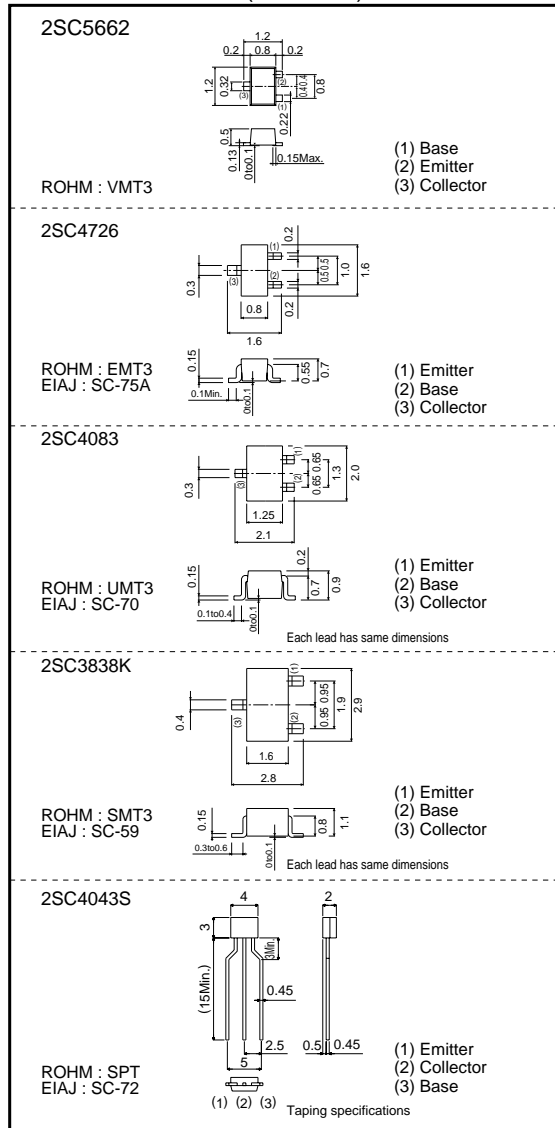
2SC5662

1.2
0.2 0.8 0.2
1.2
0.32
(1)
(2)
(3)
0.4 0.4
0.8
0.22
0.5
0.13
0to0.1
0.15Max.

(1) Base
(2) Emitter
(3) Collector

ROHM : VMT3

2SC4726

0.2
(1)
0.5 0.5
1.0
1.6
0.3
(3)
(2)
0.2
0.8
1.6

ROHM : EMT3
EIAJ : SC-75A

0.15
0.55
0.7
0.1Min.
0to0.1

(1) Emitter
(2) Base
(3) Collector

2SC4083

(1)
0.65 0.65
1.3
2.0
0.3
(3)
(2)
1.25
2.1

0.2
0.15
0.7
0.9
0.1to0.4
0to0.1

ROHM : UMT3
EIAJ : SC-70

(1) Emitter
(2) Base
(3) Collector

Each lead has same dimensions

2SC3838K

(1)
0.95 0.95
1.9
2.9
0.4
(3)
(2)
1.6
2.8

(1) Emitter
(2) Base
(3) Collector

ROHM : SMT3
EIAJ : SC-59

0.15
0.8
1.1
0.3to0.6
0to0.1

Each lead has same dimensions

2SC4043S

4
2
3
3Min.
(15Min.)
0.45
2.5
0.5
0.45
5

ROHM : SPT
EIAJ : SC-72

(1) Emitter
(2) Collector
(3) Base

(1) (2) (3)
Taping specifications